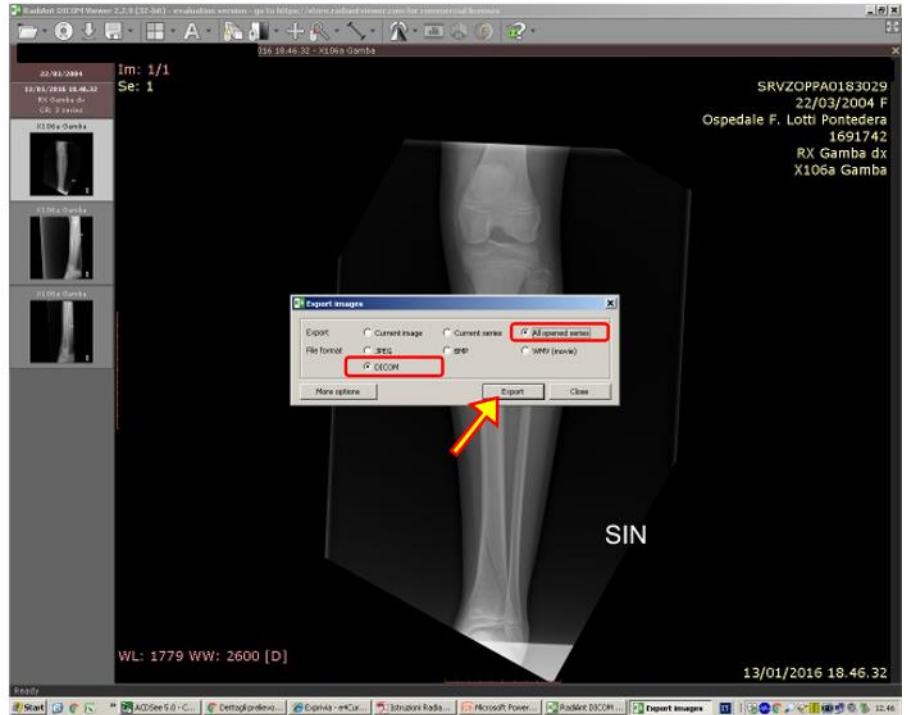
RadiAnt DICOM Viewer 2.2.9 (32-bit) - evaluation version - go to https://www.radiantviewer.com for commercial licenses

016 18.46.32 - X106a Gamba

22/03/2004
13/01/2016 18.46.32
RX Gamba dx
CR, 3 series

X106a Gamba

X106a Gamba

X106a Gamba

Im: 1/1
Se: 1

SRVZOPPA0183029
22/03/2004 F
Ospedale F. Lotti Pontedera
1691742
RX Gamba dx
X106a Gamba

Export images

Export
Current image
Current series
All opened series

File format
JPEG
BMP
WMV (movie)
DICOM

More options
Export
Close

SIN

WL: 1779 WW: 2600 [D]

13/01/2016 18.46.32

Ready

Start
ACDSee 5.0 - C...
Dettagli prelievo...
Exprivia - e4Cur...
Istruzioni Radia...
Microsoft Power...
RadiAnt DICOM ...
Export images
12.46